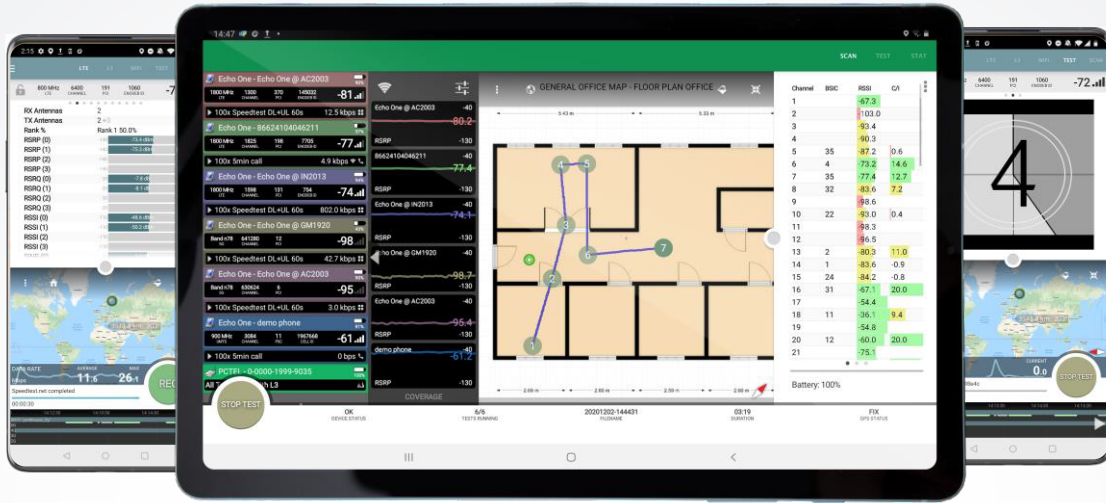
14:47

SCAN TEST STAT

Echo One - Echo One @ AC2003
1800 MHz 1300 370 145032 -81
100x Speedtest DL+UL 60s 12.5 kbps
Echo One - 866224104046211
1800 MHz 1825 198 7705 -77
100x 5min call 4.9 kbps
Echo One - Echo One @ IN2013
1800 MHz 1598 131 794 -74
100x Speedtest DL+UL 60s 802.0 kbps
Echo One - Echo One @ GM1920
Band n78 641280 12 -98
100x Speedtest DL+UL 60s 42.7 kbps
Echo One - Echo One @ AC2003
Band n78 630624 6 -95
100x Speedtest DL+UL 60s 3.0 kbps
Echo One - demo phone
900 MHz 3084 11 1967168 -61
100x 5min call 0 bps
PCTEL - 0-0000-1999-9035

Echo One @ AC2003 -40
-80.2
RSRP -130
866224104046211 -40
-77.4
RSRP -130
Echo One @ IN2013 -40
-74.1
RSRP -130
Echo One @ GM1920 -40
-98.7
RSRP -130
Echo One @ AC2003 -40
-95.4
RSRP -130
demo phone -40
-61.2
RSRP -130
COVERAGE

GENERAL OFFICE MAP - FLOOR PLAN OFFICE

| Channel | BSIC | RSSI | C/I |
|---|---|---|---|
| 1 | | -67.3 | |
| 2 | | -103.0 | |
| 3 | | -93.4 | |
| 4 | | -90.3 | |
| 5 | 35 | -87.2 | 0.6 |
| 6 | 4 | -73.2 | 14.6 |
| 7 | 35 | -77.4 | 12.7 |
| 8 | 32 | -83.6 | 7.2 |
| 9 | | -98.6 | |
| 10 | 22 | -93.0 | 0.4 |
| 11 | | -98.3 | |
| 12 | | -96.5 | |
| 13 | 2 | -80.3 | 11.0 |
| 14 | 1 | -83.6 | -0.9 |
| 15 | 24 | -84.2 | -0.8 |
| 16 | 31 | -67.1 | 20.0 |
| 17 | | -54.4 | |
| 18 | 11 | -36.1 | 9.4 |
| 19 | | -54.8 | |
| 20 | 12 | -60.0 | 20.0 |
| 21 | | -75.1 | |

Battery: 100%

STOP TEST
OK DEVICE STATUS
6/6 TESTS RUNNING
20201202-144431 FILENAME
03:19 DURATION
FIX GPS STATUS

2:15
LTE 3G WIFI
800 MHz 6400 191 1060 -7
RX Antennas 2
TX Antennas 2
Rank % Rank 1 50.0%
RSRP (0)
RSRP (1)
RSRP (2)
RSRP (3)
RSRQ (0)
RSRQ (1)
RSRQ (2)
RSRQ (3)
RSSI (0)
RSSI (1)
RSSI (2)
RSSI (3)
DATA RATE AVERAGE
11.6 26.1
Speedtest not completed
00:00:30
REC

LTE 3G WIFI TEST SCAN
6400 191 1060 -72
4
CURRENT 0.0
STOP TEST